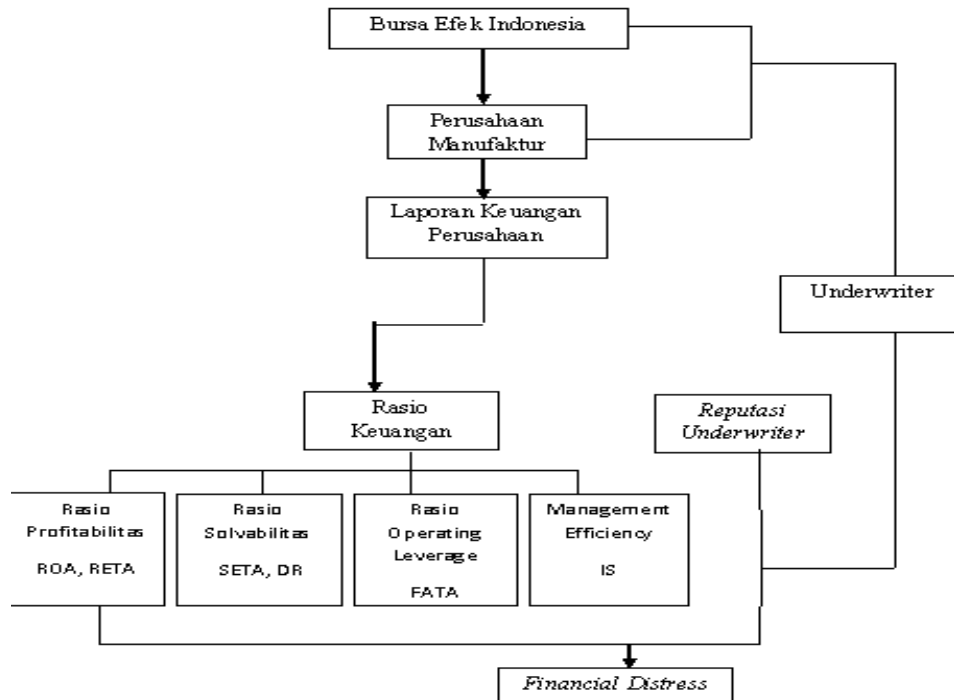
Bursa Efek Indonesia

Perusahaan Manufaktur

Laporan Keuangan Perusahaan

Underwriter

Rasio Keuangan

Reputasi Underwriter

Rasio Profitabilitas

ROA, RETA

Rasio Solvabilitas

SETA, DR

Rasio Operating Leverage

FATA

Management Efficiency

IS

Financial Distress